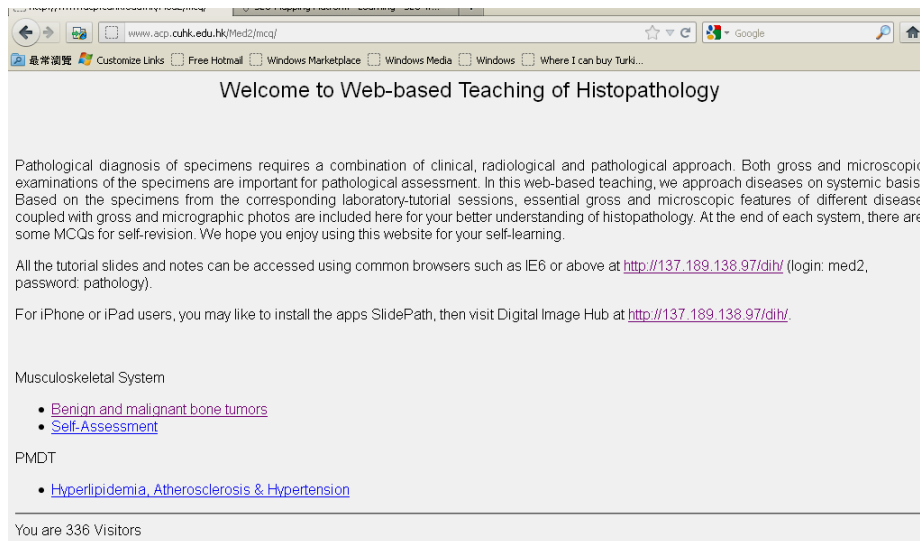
www.acp.cuhk.edu.hk/Med2/mcq/

Google

最常瀏覽 Customize Links Free Hotmail Windows Marketplace Windows Media Windows Where I can buy Turki...

Welcome to Web-based Teaching of Histopathology

Pathological diagnosis of specimens requires a combination of clinical, radiological and pathological approach. Both gross and microscopic examinations of the specimens are important for pathological assessment. In this web-based teaching, we approach diseases on systemic basis. Based on the specimens from the corresponding laboratory-tutorial sessions, essential gross and microscopic features of different diseases coupled with gross and micrographic photos are included here for your better understanding of histopathology. At the end of each system, there are some MCQs for self-revision. We hope you enjoy using this website for your self-learning.

All the tutorial slides and notes can be accessed using common browsers such as IE6 or above at http://137.189.138.97/dih/ (login: med2, password: pathology).

For iPhone or iPad users, you may like to install the apps SlidePath, then visit Digital Image Hub at http://137.189.138.97/dih/.

Musculoskeletal System

- Benign and malignant bone tumors
- Self-Assessment

PMDT

- Hyperlipidemia, Atherosclerosis & Hypertension

You are 336 Visitors